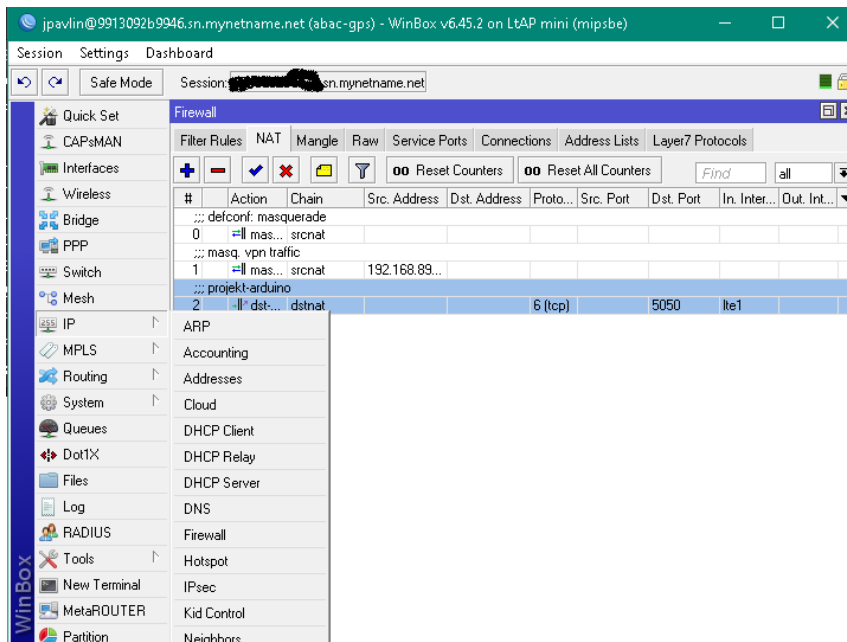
jpavlin@9913092b9946.sn.mynetname.net (abac-gps) - WinBox v6.45.2 on LtAP mini (mipsbe)

Session Settings Dashboard

Safe Mode Session: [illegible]sn.mynetname.net

Quick Set
CAPsMAN
Interfaces
Wireless
Bridge
PPP
Switch
Mesh
IP
MPLS
Routing
System
Queues
Dot1X
Files
Log
RADIUS
Tools
New Terminal
MetaROUTER
Partition

WinBox

Firewall

Filter Rules NAT Mangle Raw Service Ports Connections Address Lists Layer7 Protocols

00 Reset Counters 00 Reset All Counters Find all

| # | Action | Chain | Src. Address | Dst. Address | Proto... | Src. Port | Dst. Port | In. Inter... | Out. Int... |
|---|---|---|---|---|---|---|---|---|---|
| ;;; defconf: masquerade | | | | | | | | | |
| 0 | mas... | srcnat | | | | | | | |
| ;;; masq. vpn traffic | | | | | | | | | |
| 1 | mas... | srcnat | 192.168.89... | | | | | | |
| ;;; projekt-arduino | | | | | | | | | |
| 2 | dst-... | dstnat | | | 6 (tcp) | | 5050 | lte1 | |

ARP
Accounting
Addresses
Cloud
DHCP Client
DHCP Relay
DHCP Server
DNS
Firewall
Hotspot
IPsec
Kid Control
Neighbors